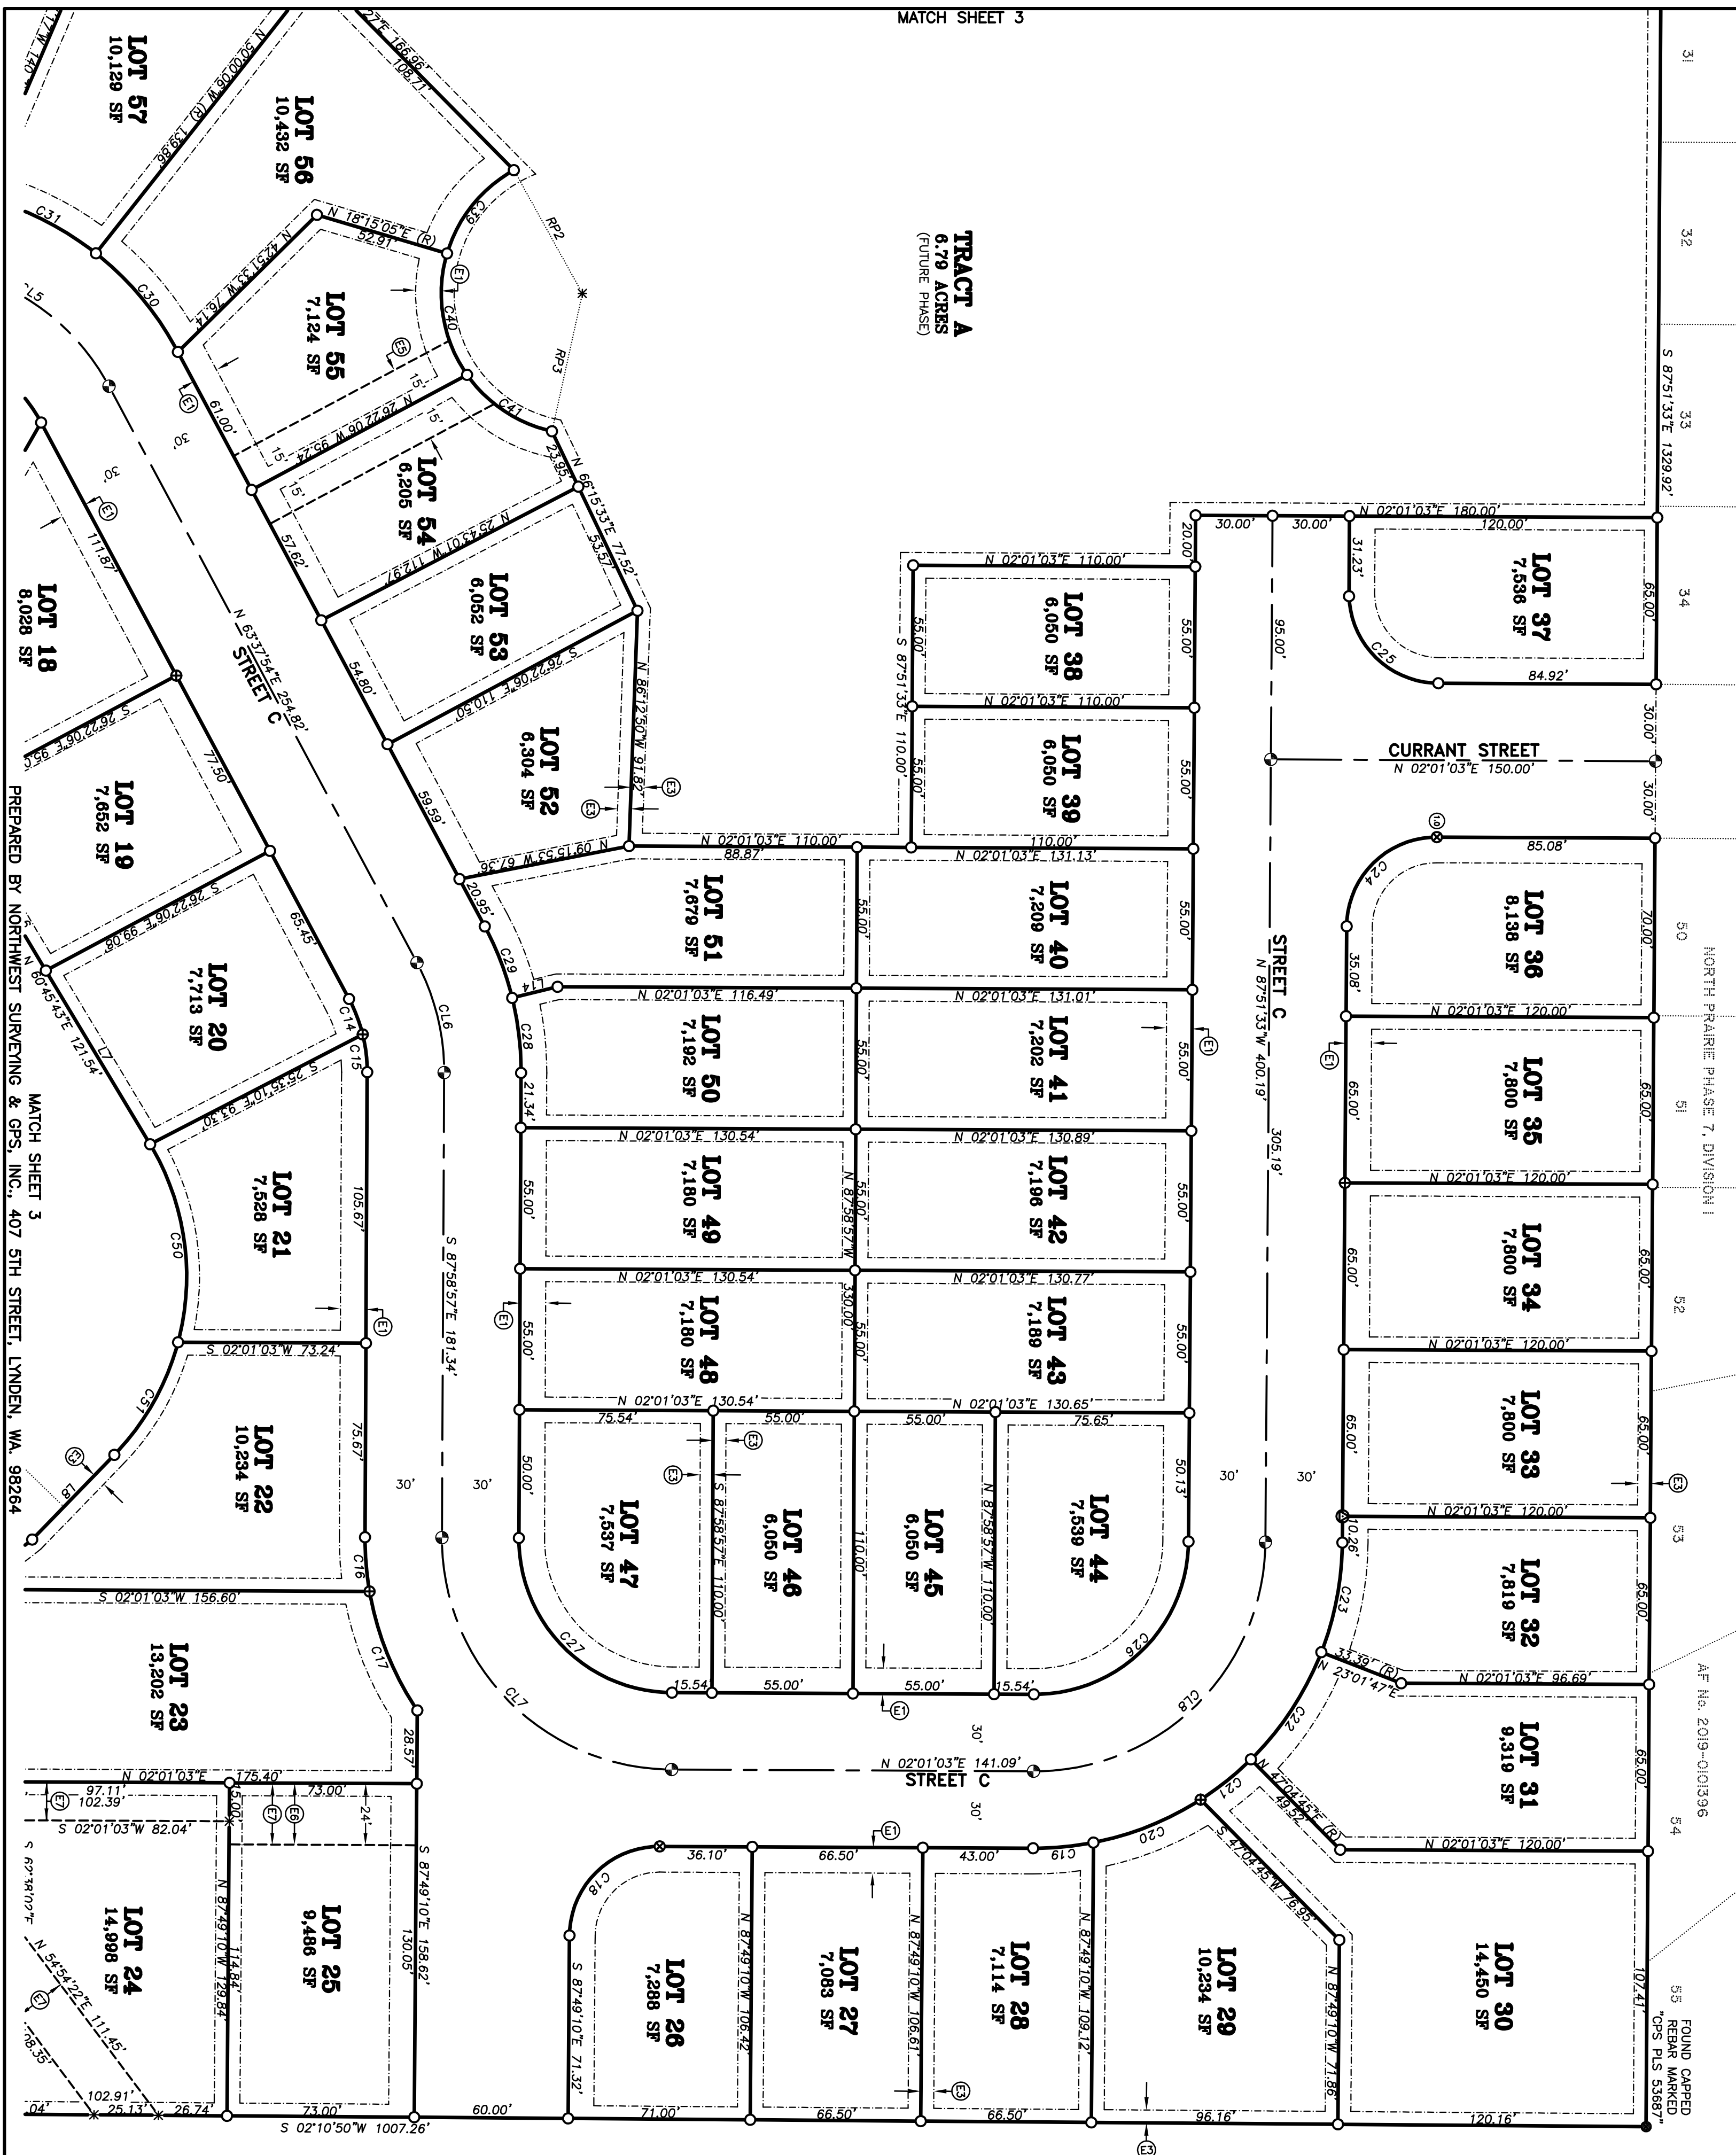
MATCH SHEET 3

TRACT A
6.79 ACRES
(FUTURE PHASE)

LOT 57
10,129 SF

LOT 56
10,432 SF

LOT 55
7,124 SF

LOT 54
6,205 SF

LOT 53
6,052 SF

LOT 52
6,304 SF

LOT 51
7,679 SF

LOT 50
7,192 SF

LOT 49
7,180 SF

LOT 48
7,180 SF

LOT 47
7,537 SF

LOT 46
6,050 SF

LOT 45
6,050 SF

LOT 44
7,539 SF

LOT 43
7,189 SF

LOT 42
7,196 SF

LOT 41
7,202 SF

LOT 40
7,209 SF

LOT 39
6,050 SF

LOT 38
6,050 SF

LOT 37
7,536 SF

LOT 36
8,138 SF

LOT 35
7,800 SF

LOT 34
7,800 SF

LOT 33
7,800 SF

LOT 32
7,819 SF

LOT 31
9,319 SF

LOT 30
14,450 SF

LOT 29
10,234 SF

LOT 28
7,114 SF

LOT 27
7,083 SF

LOT 26
7,288 SF

LOT 25
9,486 SF

LOT 24
14,998 SF

LOT 23
13,202 SF

LOT 22
10,234 SF

LOT 21
7,528 SF

LOT 20
7,713 SF

LOT 19
7,652 SF

LOT 18
8,028 SF

STREET C
STREET C
STREET C
CURRANT STREET
N 02°01'03"E 150.00'

S 87°51'33"E 1329.92'
N 02°01'03"E 180.00'
N 02°01'03"E 110.00'
S 87°51'33"E 110.00'
N 02°01'03"E 131.13'
N 02°01'03"E 131.01'
N 02°01'03"E 130.89'
N 02°01'03"E 130.77'
N 02°01'03"E 130.65'
N 02°01'03"E 116.49'
N 02°01'03"E 130.54'
N 87°51'33"W 400.19'
N 87°58'57"W 330.00'
S 87°58'57"E 181.34'
N 63°37'54"E 254.82'
N 02°01'03"E 141.09'
N 02°01'03"E 120.00'
N 02°01'03"E 96.69'
N 23°01'47"E
N 47°04'45"E (R)
S 47°04'45"W 76.95'
N 87°49'10"W 71.86'
N 87°49'10"W 109.12'
N 87°49'10"W 106.61'
N 87°49'10"W 106.42'
S 87°49'10"E 71.32'
S 87°49'10"E 158.62'
N 87°49'10"W 129.84'
N 87°49'10"W 114.84'
N 02°01'03"E 175.40'
S 02°01'03"W 82.04'
S 02°01'03"W 156.60'
S 02°01'03"W 73.24'
S 02°10'50"W 1007.26'
N 54°54'22"E 111.45'
N 60°45'43"E 121.54'
S 26°22'06"E 99.06'
S 26°22'06"E 95.00'
S 25°15'10"E 93.30'
N 18°15'05"E (R)
N 42°51'33"W 76.14'
N 26°22'06"W 95.24'
N 25°45'01"W 112.97'
S 26°22'06"E 110.30'
N 66°15'33"E 77.52'
N 86°12'50"W 91.82'
N 09°15'53"W 67.36'
N 50°00'06"W (R) 139.96'

NORTH PRAIRIE PHASE 7, DIVISION I
AF No. 2019-0101396
FOUND CAPPED REBAR MARKED "CPS PLS 53687"

MATCH SHEET 3
PREPARED BY NORTHWEST SURVEYING & GPS, INC., 407 5TH STREET, LYNDEN, WA. 98264